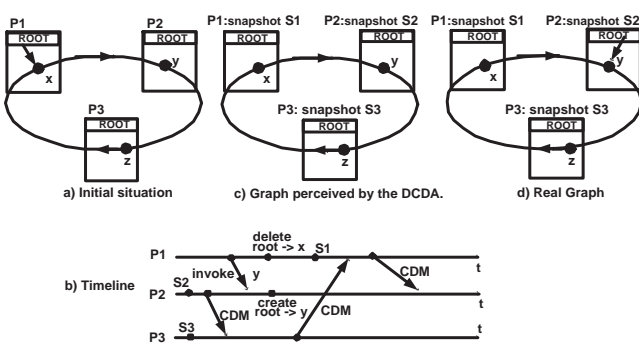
P1
ROOT
x
P2
ROOT
y
P3
ROOT
z
a) Initial situation

P1:snapshot S1
ROOT
x
P2:snapshot S2
ROOT
y
P3: snapshot S3
ROOT
z
c) Graph perceived by the DCDA.

P1:snapshot S1
ROOT
x
P2:snapshot S2
ROOT
y
P3: snapshot S3
ROOT
z
d) Real Graph

b) Timeline
P1
delete root -> x
S1
CDM
t
invoke
y
P2
S2
create root -> y
t
CDM
CDM
P3
S3
t